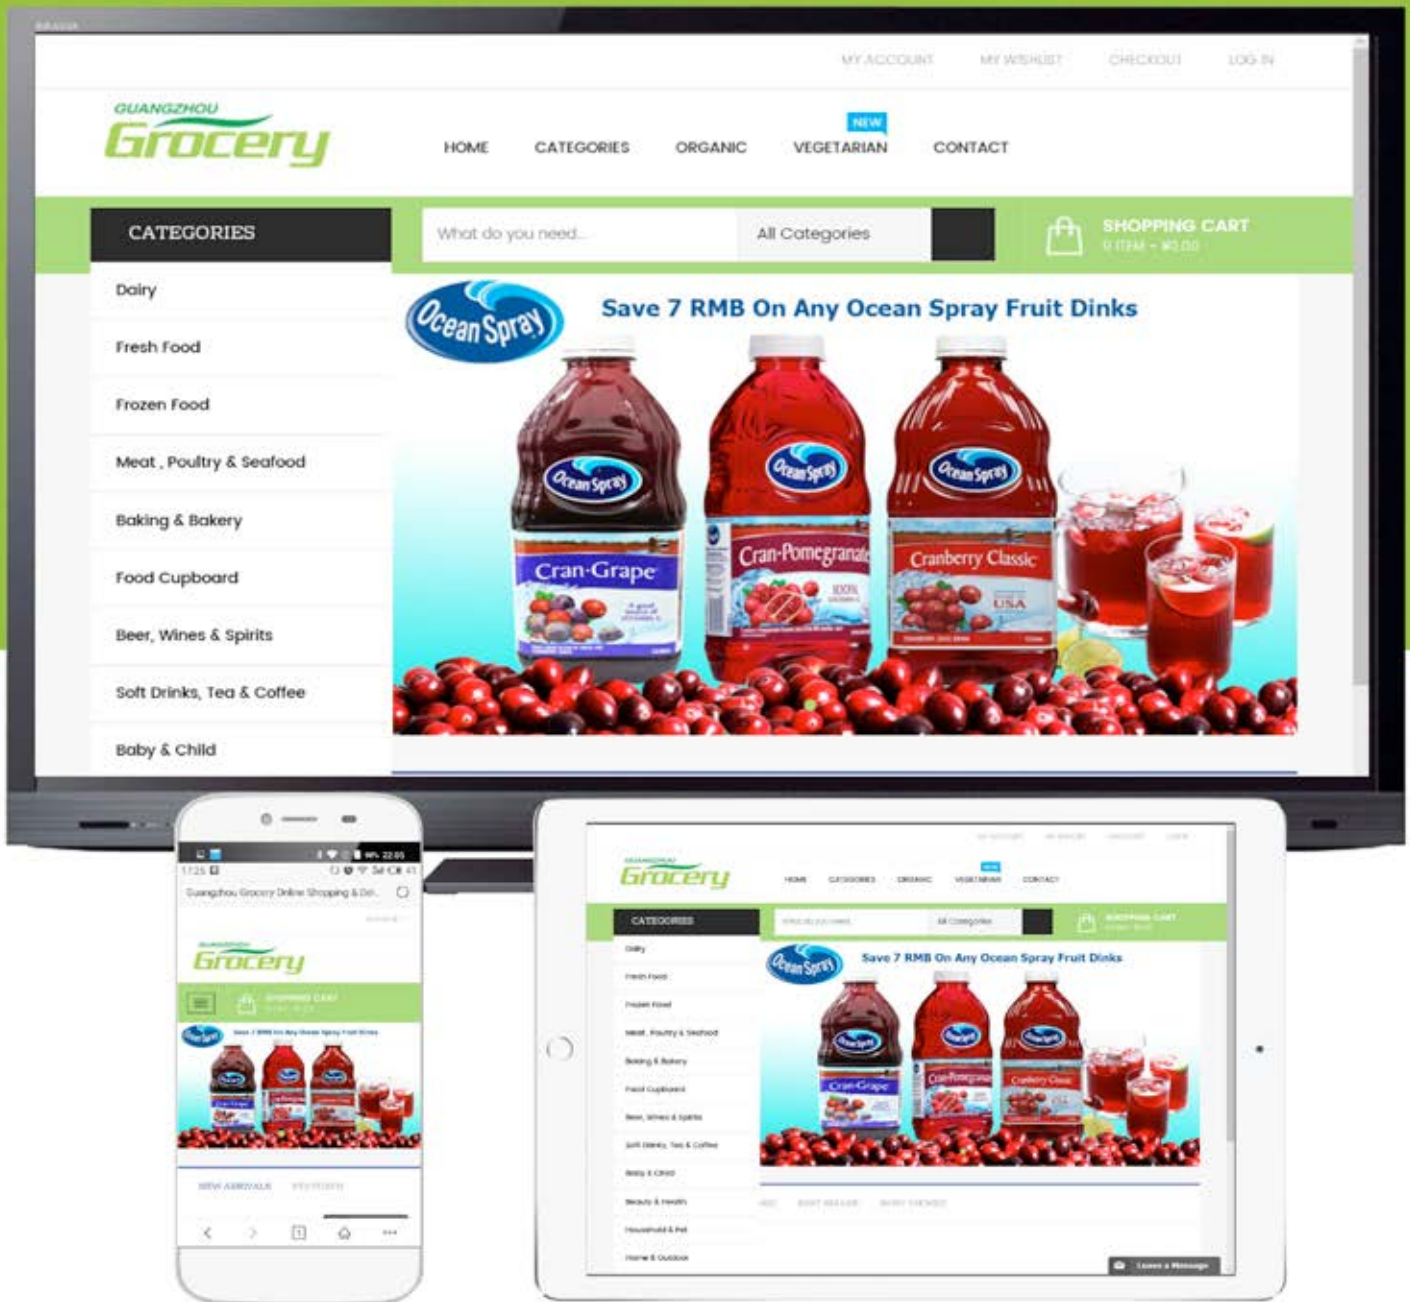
MY ACCOUNT MY WISHLIST CHECKOUT LOG IN

GUANGZHOU Grocery

HOME CATEGORIES ORGANIC NEW VEGETARIAN CONTACT

CATEGORIES

What do you need... All Categories

SHOPPING CART
0 ITEM - ¥0.00

Dairy
Fresh Food
Frozen Food
Meat , Poultry & Seafood
Baking & Bakery
Food Cupboard
Beer, Wines & Spirits
Soft Drinks, Tea & Coffee
Baby & Child

Ocean Spray

Save 7 RMB On Any Ocean Spray Fruit Dinks

Ocean Spray Cran-Grape
Ocean Spray Cran-Pomegranate
Ocean Spray Cranberry Classic
USA

Guangzhou Grocery Online Shopping & Del...

Grocery

SHOPPING CART

Save 7 RMB On Any Ocean Spray Fruit Dinks

NEW ARRIVALS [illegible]

Grocery

HOME CATEGORIES ORGANIC NEW VEGETARIAN CONTACT

CATEGORIES

All Categories

SHOPPING CART

Dairy
Fresh Food
Frozen Food
Meat , Poultry & Seafood
Baking & Bakery
Food Cupboard
Beer, Wines & Spirits
Soft Drinks, Tea & Coffee
Baby & Child
Beauty & Health
Household & Pet
Home & Outdoor

Save 7 RMB On Any Ocean Spray Fruit Dinks

Leave a Message